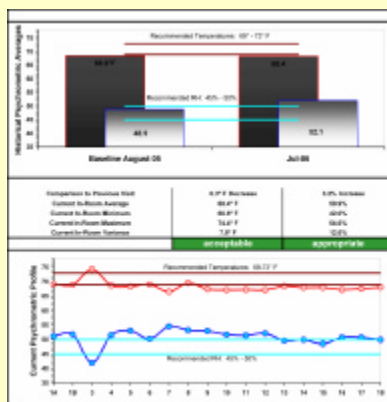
Recommended Temperature: 68° - 72° F

Historical Psychrometric Averages

Recommended RH: 40% - 50%

69.0° F

69.4

46.5

52.1

Baseline August 05

Jul 06

| Comparison to Previous Visit | 0.3° F Increase | 5.6% Increase |
|---|---|---|
| Current In-Room Average | 69.4° F | 52.1% |
| Current In-Room Minimum | 66.0° F | 42.0% |
| Current In-Room Maximum | 74.0° F | 56.0% |
| Current In-Room Variance | 7.0° F | 12.0% |
| | acceptable | appropriate |

Recommended Temperature: 68-72° F

Current Psychrometric Profile

Recommended RH: 40% - 50%

14 18 3 4 5 6 7 8 9 10 11 12 13 14 15 16 17 18